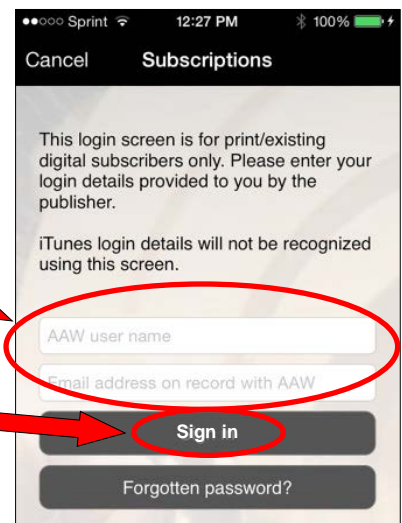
●●○○○ Sprint 12:27 PM 100%

Cancel Subscriptions

This login screen is for print/existing digital subscribers only. Please enter your login details provided to you by the publisher.

iTunes login details will not be recognized using this screen.

AAW user name

Email address on record with AAW

Sign in

Forgotten password?